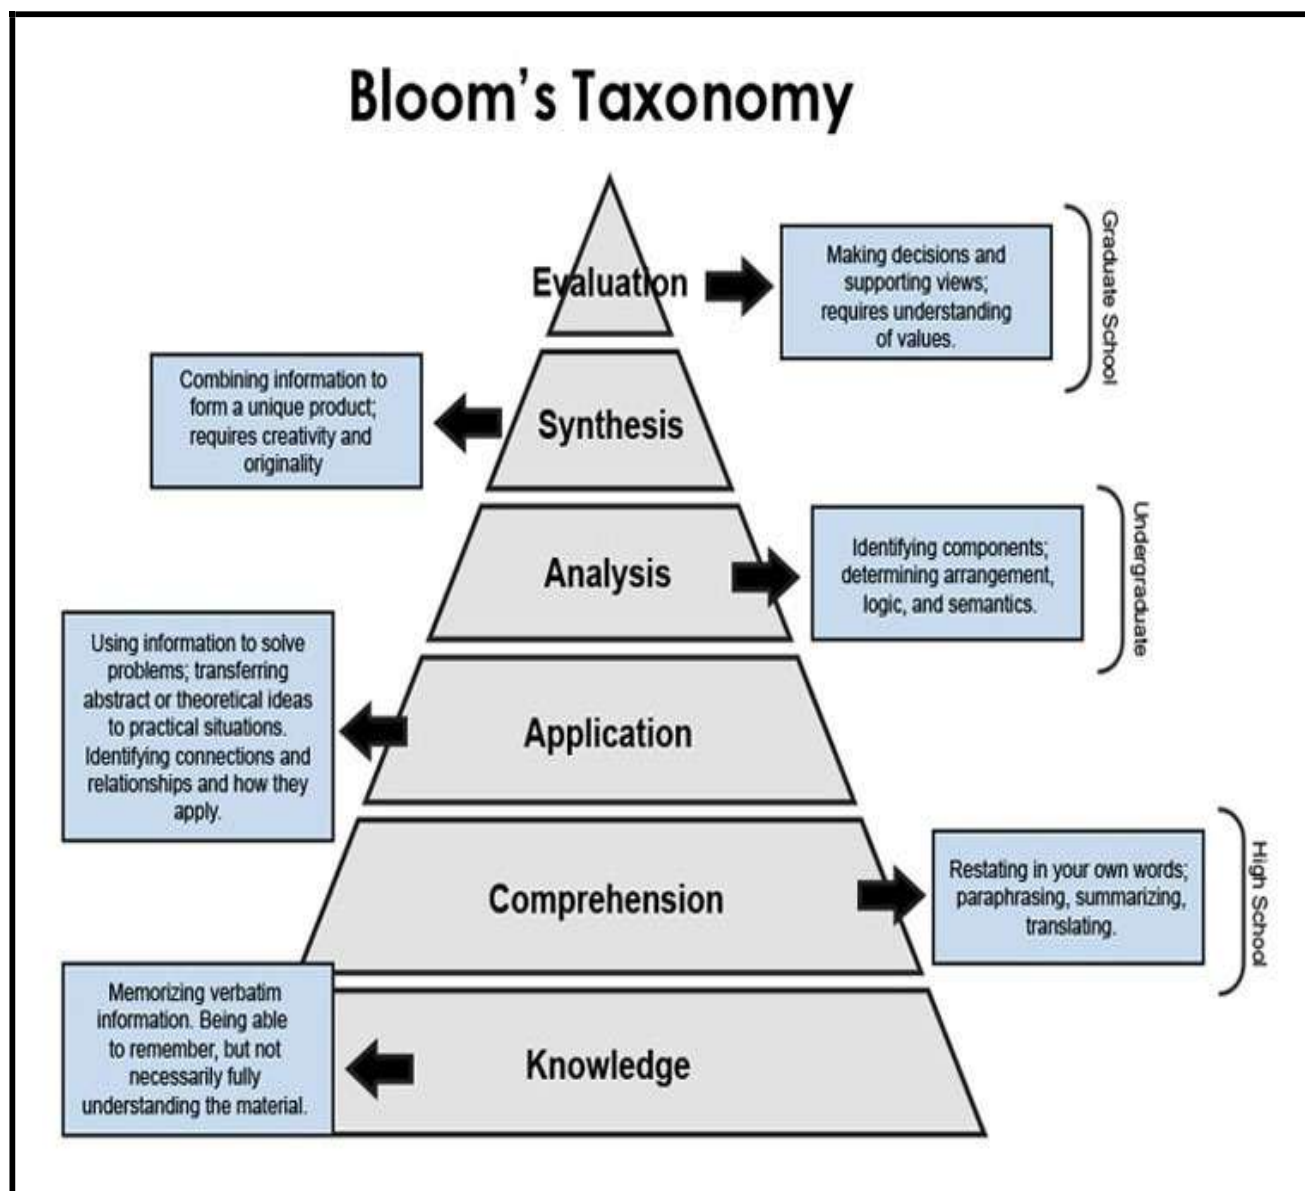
Bloom's Taxonomy

Evaluation

Making decisions and supporting views; requires understanding of values.

Graduate School

Combining information to form a unique product; requires creativity and originality

Synthesis

Analysis

Identifying components; determining arrangement, logic, and semantics.

Undergraduate

Using information to solve problems; transferring abstract or theoretical ideas to practical situations. Identifying connections and relationships and how they apply.

Application

Comprehension

Restating in your own words; paraphrasing, summarizing, translating.

High School

Memorizing verbatim information. Being able to remember, but not necessarily fully understanding the material.

Knowledge